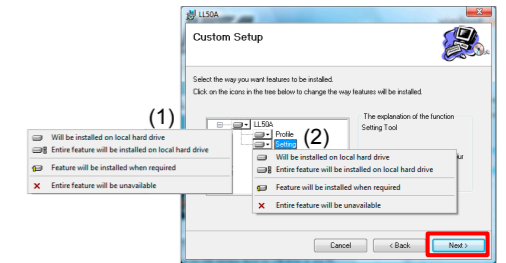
LL50A

Custom Setup

Select the way you want features to be installed.

Click on the icons in the tree below to change the way features will be installed.

(1)

Will be installed on local hard drive

Entire feature will be installed on local hard drive

Feature will be installed when required

Entire feature will be unavailable

LL50A

Profile

Setting

(2)

The explanation of the function Setting Tool

Will be installed on local hard drive

Entire feature will be installed on local hard drive

Feature will be installed when required

Entire feature will be unavailable

Cancel

< Back

Next >